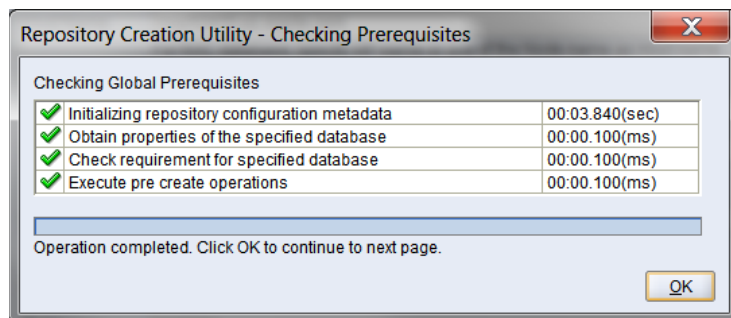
Repository Creation Utility - Checking Prerequisites

Checking Global Prerequisites

| | |
|---|---|
| Initializing repository configuration metadata | 00:03.840(sec) |
| Obtain properties of the specified database | 00:00.100(ms) |
| Check requirement for specified database | 00:00.100(ms) |
| Execute pre create operations | 00:00.100(ms) |

Operation completed. Click OK to continue to next page.

OK